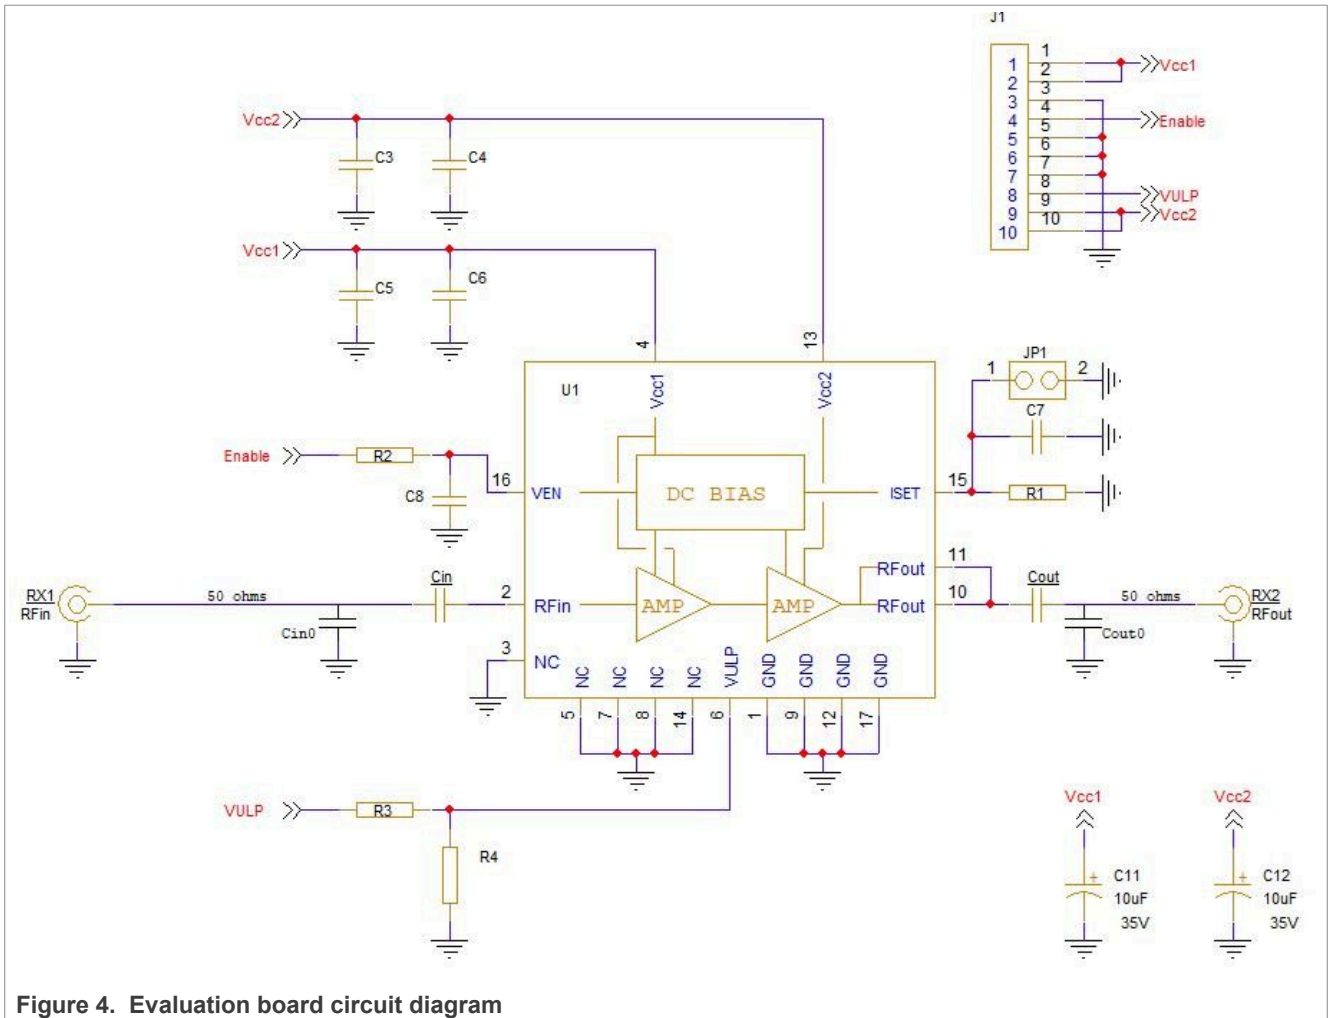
J1
1 1
2 2
3 3
4 4
5 5
6 6
7 7
8 8
9 9
10 10
Vcc1
Enable
VULP
Vcc2

Vcc2
C3
C4
Vcc1
C5
C6
4
13
U1
Vcc1
Vcc2
1 JP1 2
C7
Enable
R2
16
VEN
DC BIAS
ISET
15
R1
C8
11
RFout
RX1
RFin
50 ohms
Cin
2
RFin
AMP
AMP
10
RFout
Cout
50 ohms
RX2
RFout
Cin0
Cout0
3
NC
NC
NC
NC
NC
VULP
GND
GND
GND
GND
5
7
8
14
6
1
9
12
17
VULP
R3
R4
Vcc1
Vcc2
C11
10uF
35V
C12
10uF
35V

Figure 4. Evaluation board circuit diagram